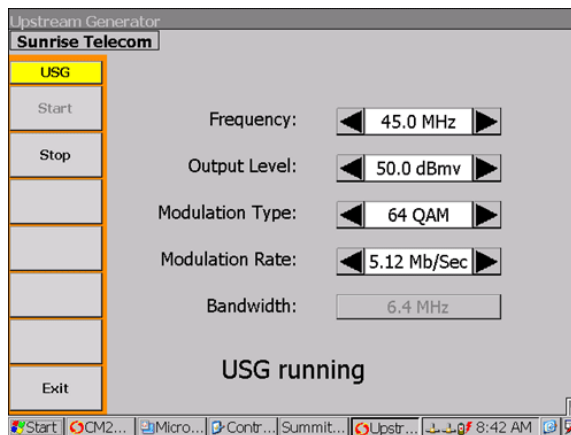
Upstream Generator
Sunrise Telecom

USG
Start
Stop
Exit

Frequency: 45.0 MHz
Output Level: 50.0 dBmv
Modulation Type: 64 QAM
Modulation Rate: 5.12 Mb/Sec
Bandwidth: 6.4 MHz

USG running

Start | CM2... | Micro... | Contr... | Summit... | Upstr... | 8:42 AM